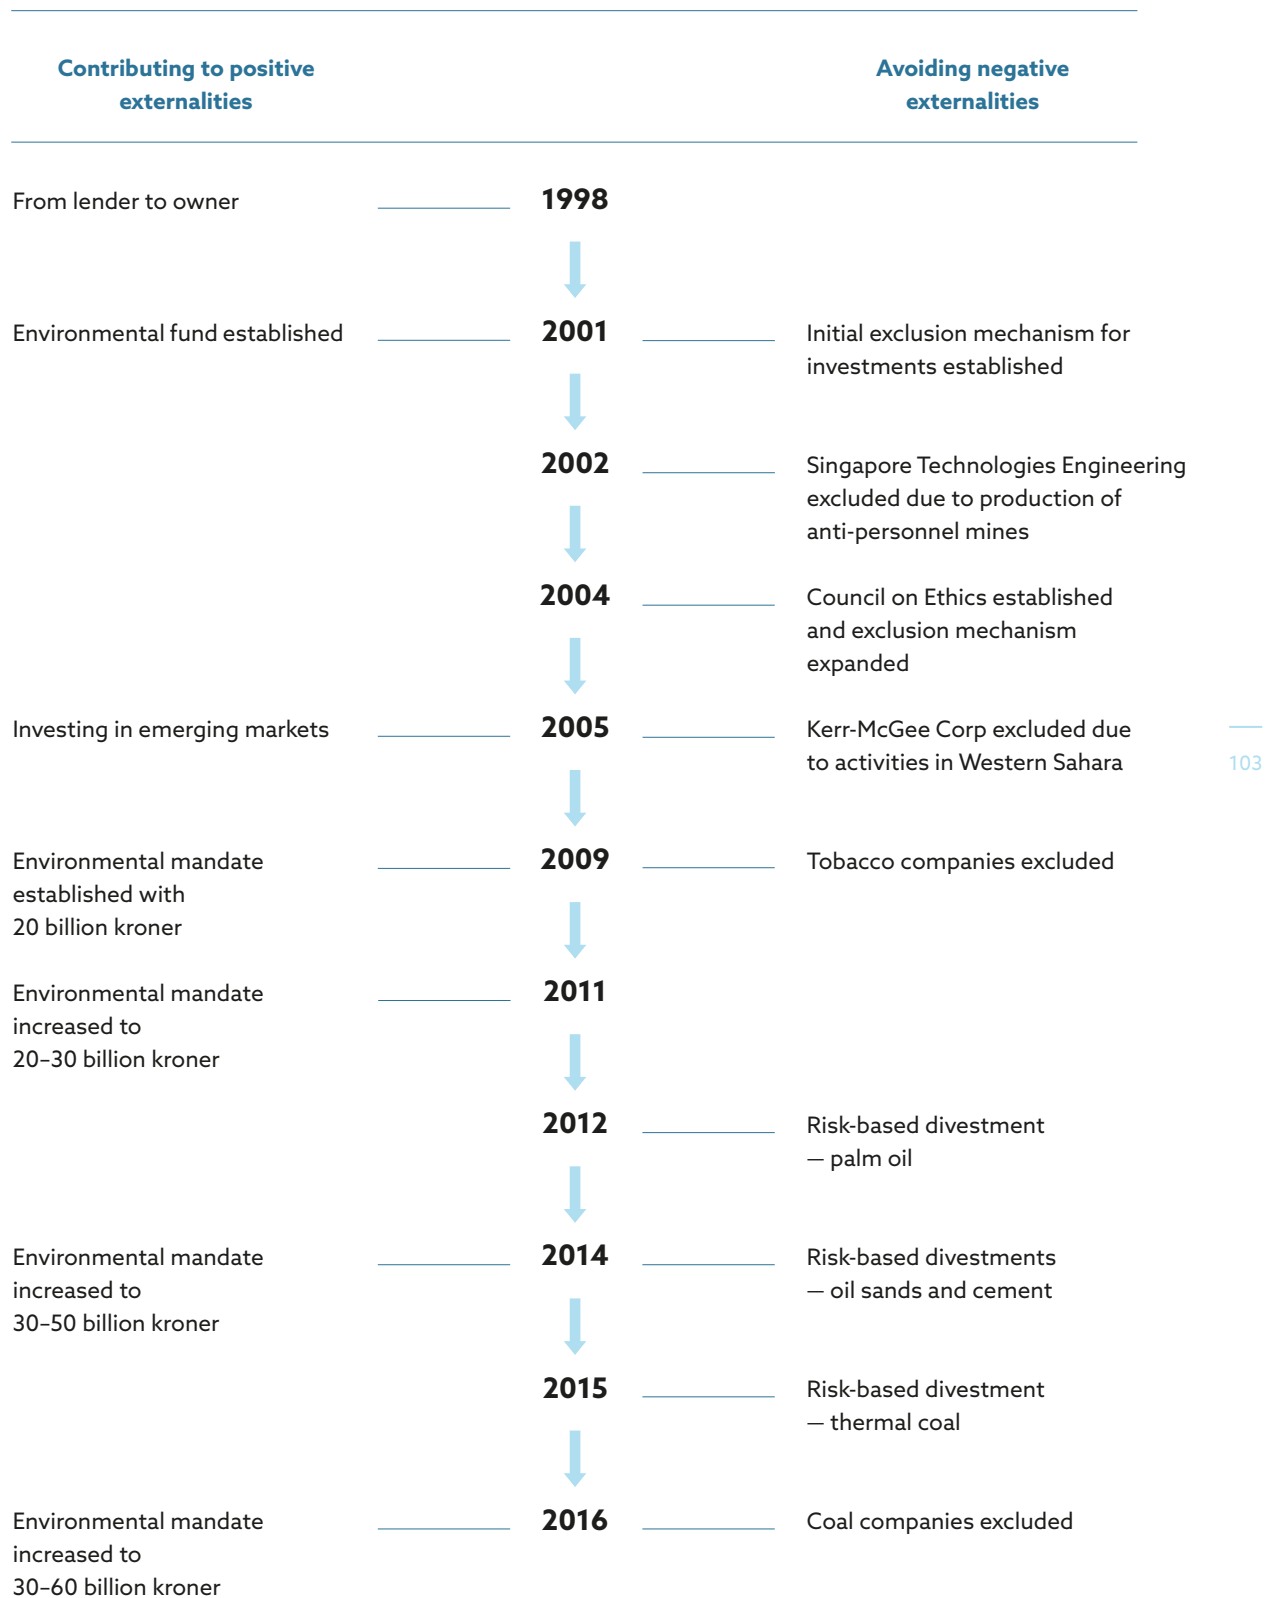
Contributing to positive externalities

Avoiding negative externalities

From lender to owner
1998

Environmental fund established
2001
Initial exclusion mechanism for investments established

2002
Singapore Technologies Engineering excluded due to production of anti-personnel mines

2004
Council on Ethics established and exclusion mechanism expanded

Investing in emerging markets
2005
Kerr-McGee Corp excluded due to activities in Western Sahara

103

Environmental mandate established with 20 billion kroner
2009
Tobacco companies excluded

Environmental mandate increased to 20–30 billion kroner
2011

2012
Risk-based divestment — palm oil

Environmental mandate increased to 30–50 billion kroner
2014
Risk-based divestments — oil sands and cement

2015
Risk-based divestment — thermal coal

Environmental mandate increased to 30–60 billion kroner
2016
Coal companies excluded